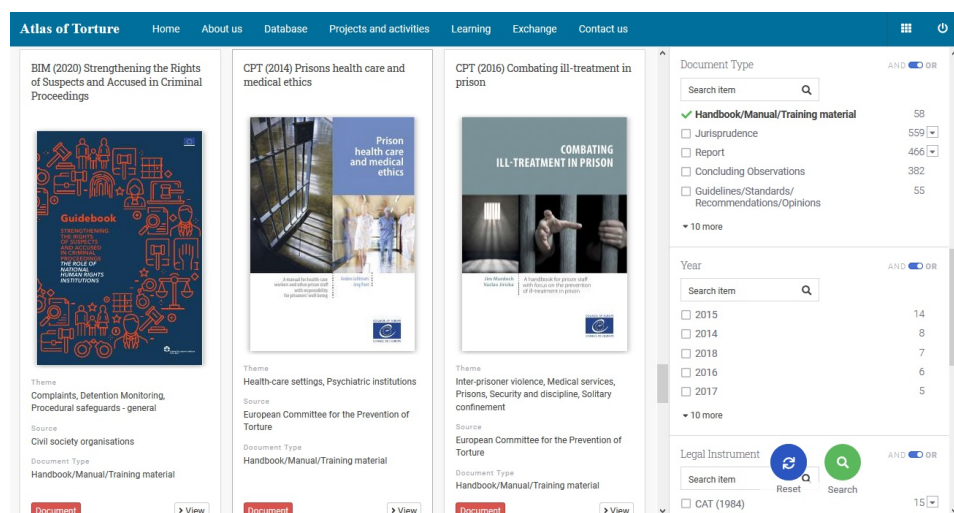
Atlas of Torture Home About us Database Projects and activities Learning Exchange Contact us

BIM (2020) Strengthening the Rights of Suspects and Accused in Criminal Proceedings

Guidebook
STRENGTHENING THE RIGHTS OF SUSPECTS AND ACCUSED IN CRIMINAL PROCEEDINGS
THE ROLE OF NATIONAL HUMAN RIGHTS INSTITUTIONS

Theme
Complaints, Detention Monitoring, Procedural safeguards - general

Source
Civil society organisations

Document Type
Handbook/Manual/Training material

Document View

CPT (2014) Prisons health care and medical ethics

Prison health care and medical ethics

A manual for health-care workers and other prison staff with responsibility for prisoners' well-being

Andrew Coyle
Jörg Pont

COUNCIL OF EUROPE

Theme
Health-care settings, Psychiatric institutions

Source
European Committee for the Prevention of Torture

Document Type
Handbook/Manual/Training material

Document View

CPT (2016) Combating ill-treatment in prison

COMBATING ILL-TREATMENT IN PRISON

Jim Murdoch
Vasilis Jiricka

A handbook for prison staff with focus on the prevention of ill-treatment in prison

COUNCIL OF EUROPE

Theme
Inter-prisoner violence, Medical services, Prisons, Security and discipline, Solitary confinement

Source
European Committee for the Prevention of Torture

Document Type
Handbook/Manual/Training material

Document View

Document Type AND OR
Search item
Handbook/Manual/Training material 58
Jurisprudence 559
Report 466
Concluding Observations 382
Guidelines/Standards/Recommendations/Opinions 55
10 more

Year AND OR
Search item
2015 14
2014 8
2018 7
2016 6
2017 5
10 more

Legal Instrument AND OR
Search item
CAT (1984) 15
Reset
Search